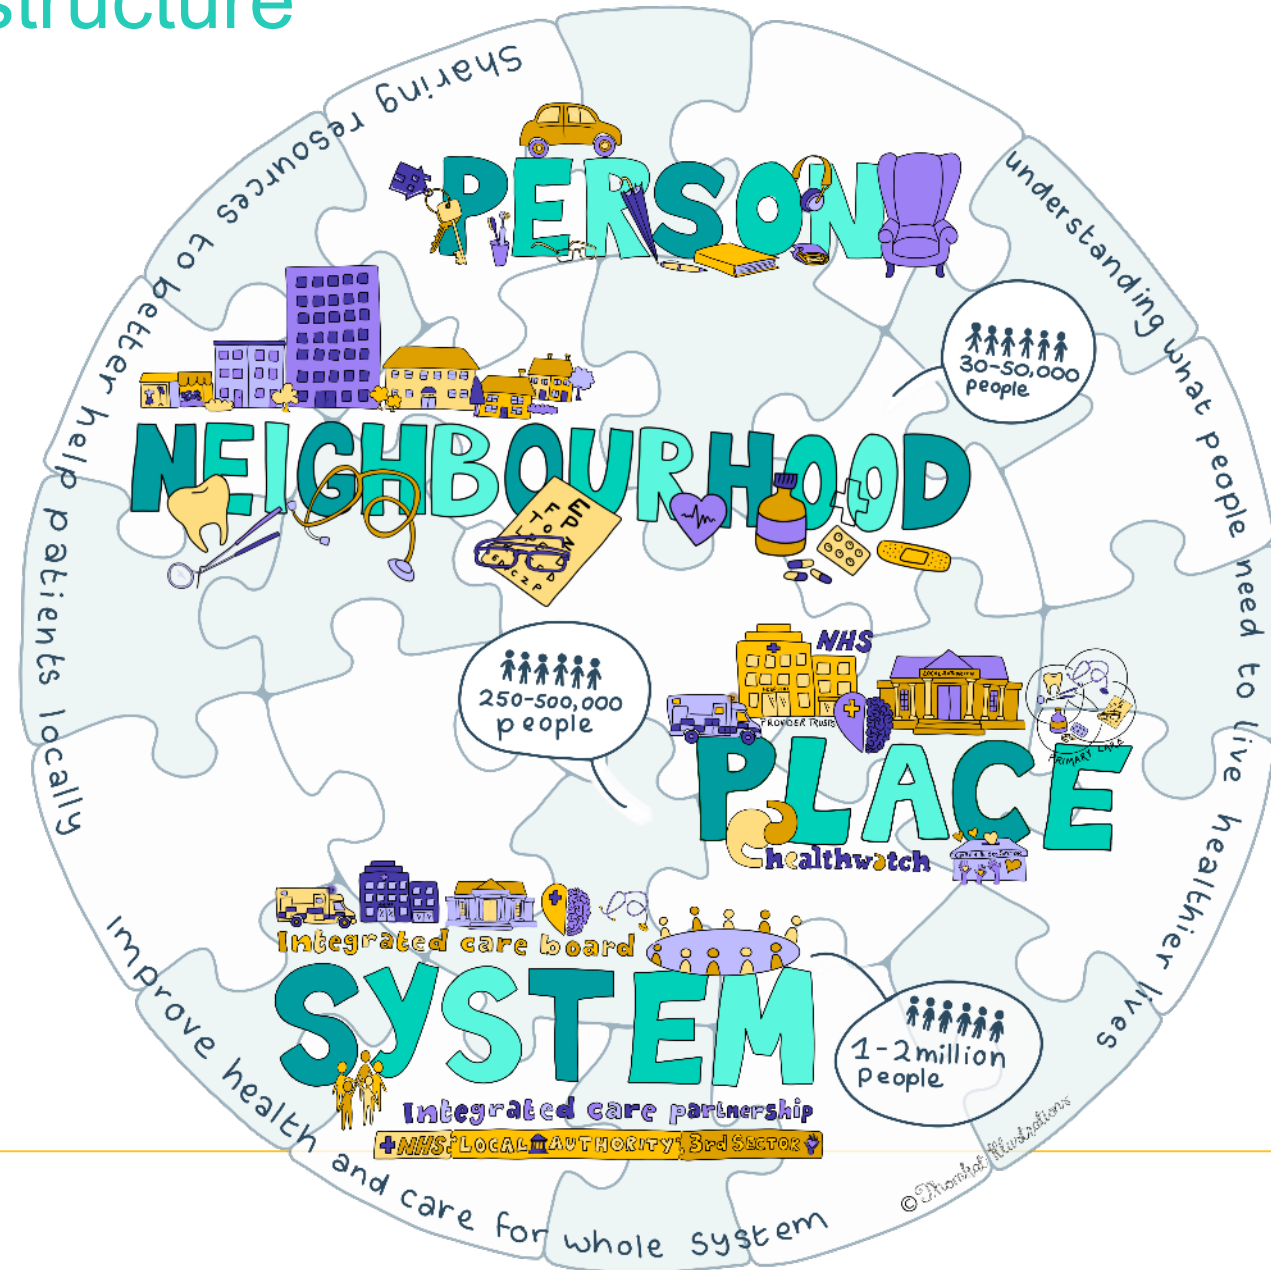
structure

Sharing resources to better help patients locally

understanding what people need to live healthier lives

improve health and care for whole system

PERSON

NEIGHBOURHOOD

30-50,000 people

E F P T O Z L P E D

PECFD

EDFCZP

250-500,000 people

NHS

PROVIDER TRUSTS

PRIMARY CARE

PLACE

healthwatch

Integrated care board

SYSTEM

1-2million people

Integrated care partnership

NHS LOCAL AUTHORITY 3rd SECTOR

© Thombat Illustrations